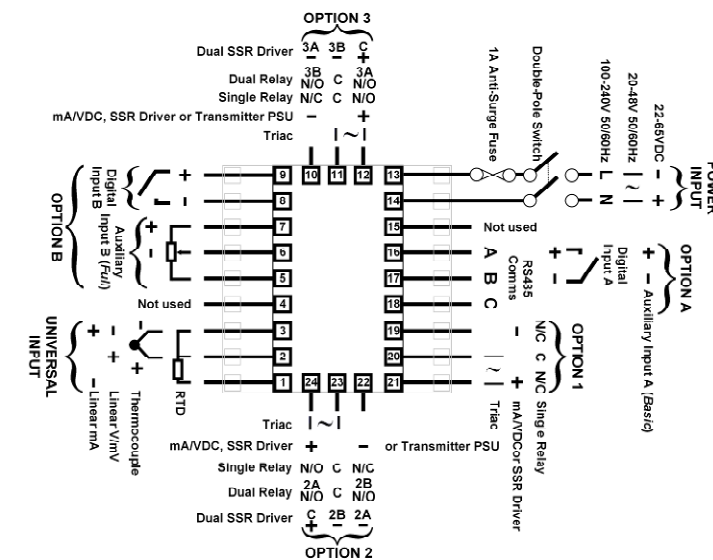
OPTION 3

Dual SSR Driver 3A 3B C
$-$ $+$

Dual Relay 3B N/O C 3A N/O
Single Relay N/C C N/O
mA/VDC, SSR Driver or Transmitter PSU $-$ $+$
Triac

1A Anti-Surge Fuse
Double-Pole Switch
100-240V 50/60Hz L N
20-48V 50/60Hz
22-65VDC $-$ $+$
POWER INPUT

9 10 11 12 13
8 14
7 15
6 16
5 17
4 18
3 19
2 20
1 24 23 22 21

OPTION B
Digital Input B $+$ $-$
Auxiliary Input B (Full) $+$ $-$

Not used

UNIVERSAL INPUT
$+$ $-$ Linear mA
$-$ $+$ Linear V/mV
$-$ $+$ Thermocouple
RTD

Not used
RS435 Comms A B C
Digital Input A $+$ $-$
OPTION A
$+$ $-$ Auxiliary Input A (Basic)

OPTION 1
N/C C N/C Singe Relay
$-$ $+$ mA/VDCor SSR Driver
Triac

Triac
mA/VDC, SSR Driver $+$ $-$ or Transmitter PSU
Single Relay N/O C N/C
Dual Relay 2A N/O C 2B N/O
Dual SSR Driver C 2B 2A
$+$ $-$ $-$
OPTION 2